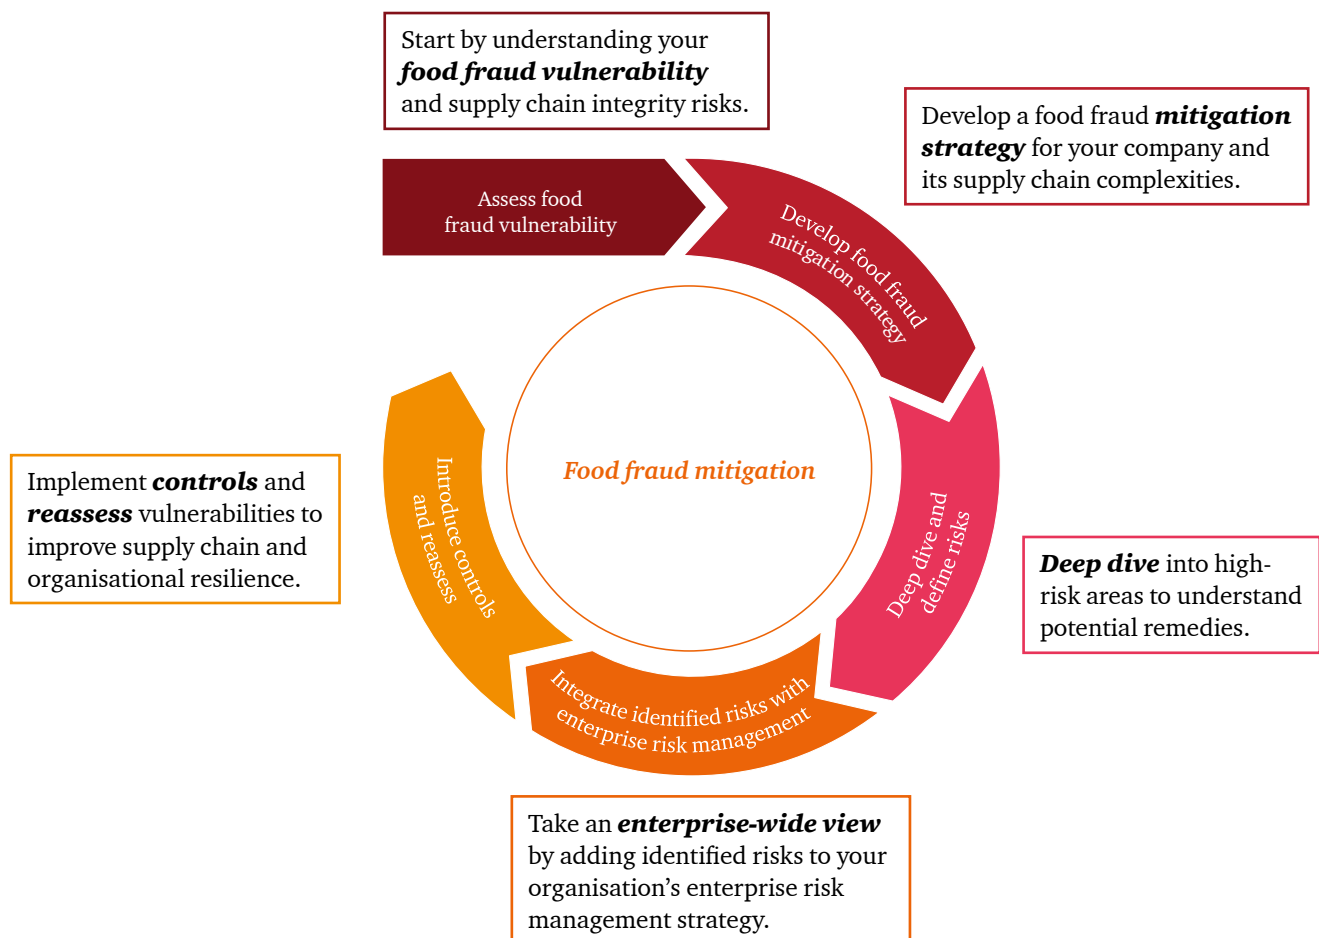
Start by understanding your ***food fraud vulnerability*** and supply chain integrity risks.

Develop a food fraud ***mitigation strategy*** for your company and its supply chain complexities.

Assess food fraud vulnerability

Develop food fraud mitigation strategy

*Food fraud mitigation*

Implement ***controls*** and ***reassess*** vulnerabilities to improve supply chain and organisational resilience.

Introduce controls and reassess

Deep dive and define risks

***Deep dive*** into high-risk areas to understand potential remedies.

Integrate identified risks with enterprise risk management

Take an ***enterprise-wide view*** by adding identified risks to your organisation's enterprise risk management strategy.